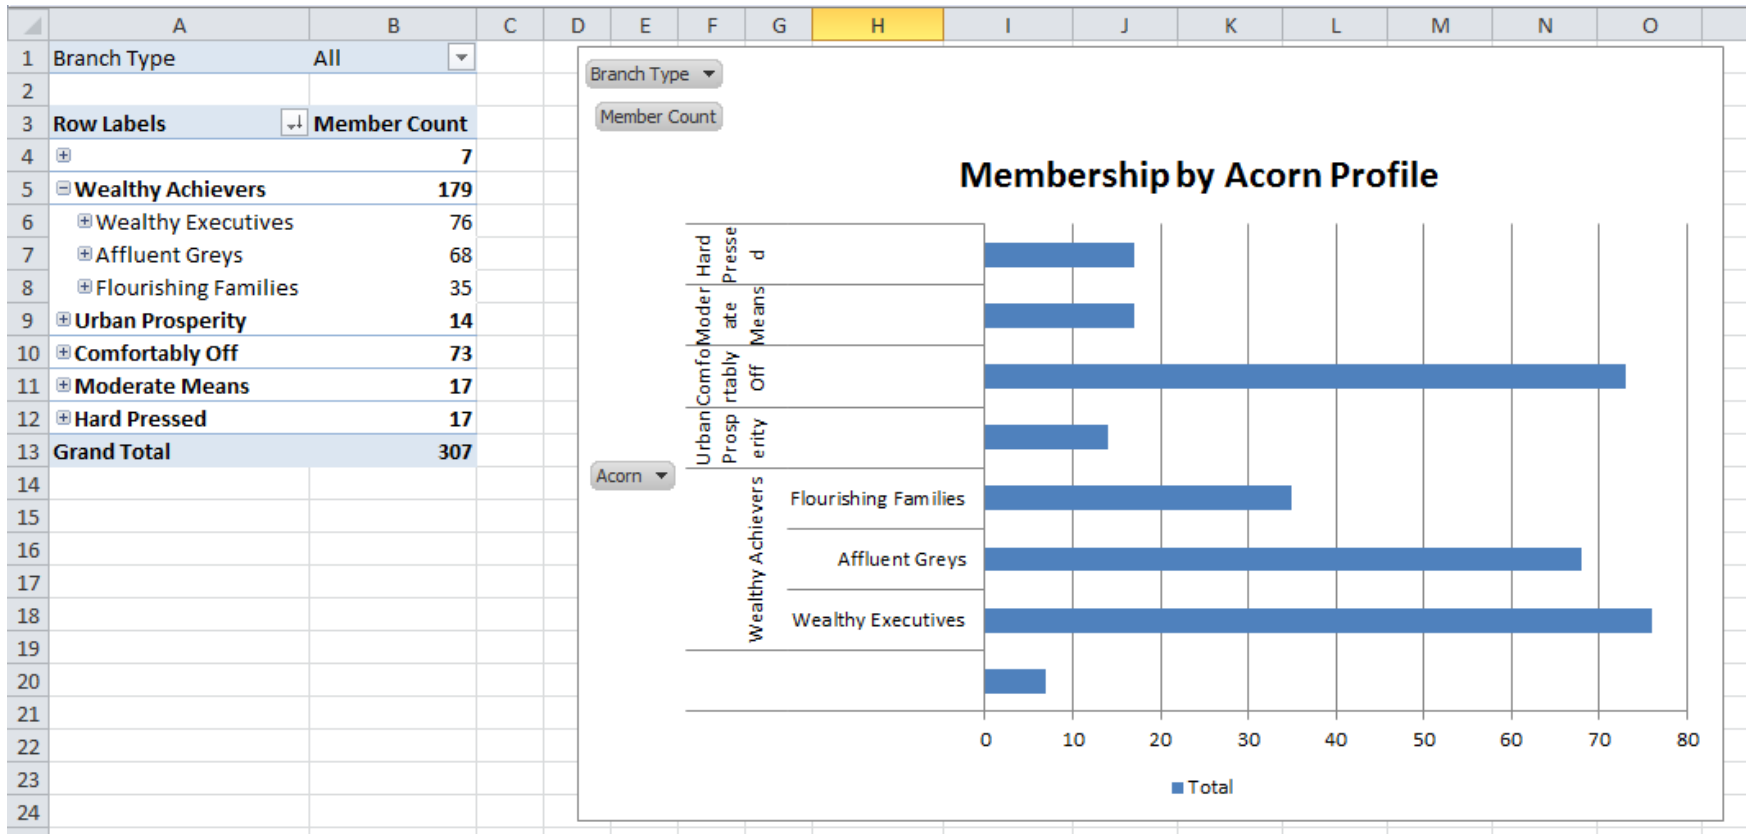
| | A | B | C | D | E | F | G | H | I | J | K | L | M | N | O |
|---|---|---|---|---|---|---|---|---|---|---|---|---|---|---|---|
| 1 | Branch Type | All | | | | | | | | | | | | | |
| 2 | | | | | | | | | | | | | | | |
| 3 | Row Labels | Member Count | | | | | | | | | | | | | |
| 4 | ⊞ | 7 | | | | | | | | | | | | | |
| 5 | ⊟ Wealthy Achievers | 179 | | | | | | | | | | | | | |
| 6 | ⊞ Wealthy Executives | 76 | | | | | | | | | | | | | |
| 7 | ⊞ Affluent Greys | 68 | | | | | | | | | | | | | |
| 8 | ⊞ Flourishing Families | 35 | | | | | | | | | | | | | |
| 9 | ⊞ Urban Prosperity | 14 | | | | | | | | | | | | | |
| 10 | ⊞ Comfortably Off | 73 | | | | | | | | | | | | | |
| 11 | ⊞ Moderate Means | 17 | | | | | | | | | | | | | |
| 12 | ⊞ Hard Pressed | 17 | | | | | | | | | | | | | |
| 13 | Grand Total | 307 | | | | | | | | | | | | | |
| 14 | | | | | | | | | | | | | | | |
| 15 | | | | | | | | | | | | | | | |
| 16 | | | | | | | | | | | | | | | |
| 17 | | | | | | | | | | | | | | | |
| 18 | | | | | | | | | | | | | | | |
| 19 | | | | | | | | | | | | | | | |
| 20 | | | | | | | | | | | | | | | |
| 21 | | | | | | | | | | | | | | | |
| 22 | | | | | | | | | | | | | | | |
| 23 | | | | | | | | | | | | | | | |
| 24 | | | | | | | | | | | | | | | |

Branch Type
Member Count
Membership by Acorn Profile
Acorn
Hard Presse d
Moder ate Means
Comfo rtably Off
Urban Prosp erity
Wealthy Achievers
Flourishing Families
Affluent Greys
Wealthy Executives
0 10 20 30 40 50 60 70 80
Total